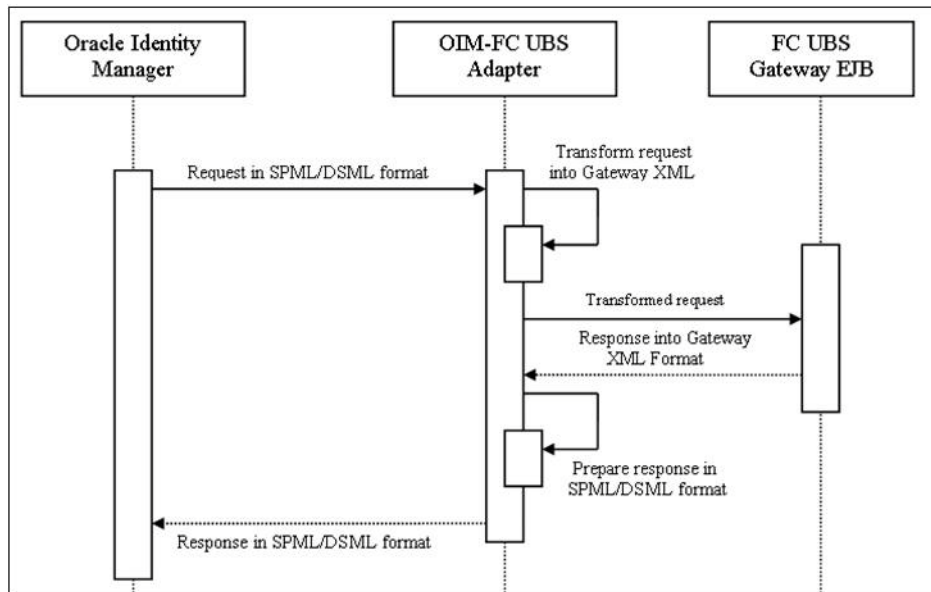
Oracle Identity Manager

OIM-FC UBS Adapter

FC UBS Gateway EJB

Request in SPML/DSML format

Transform request into Gateway XML

Transformed request

Response into Gateway XML Format

Prepare response in SPML/DSML format

Response in SPML/DSML format